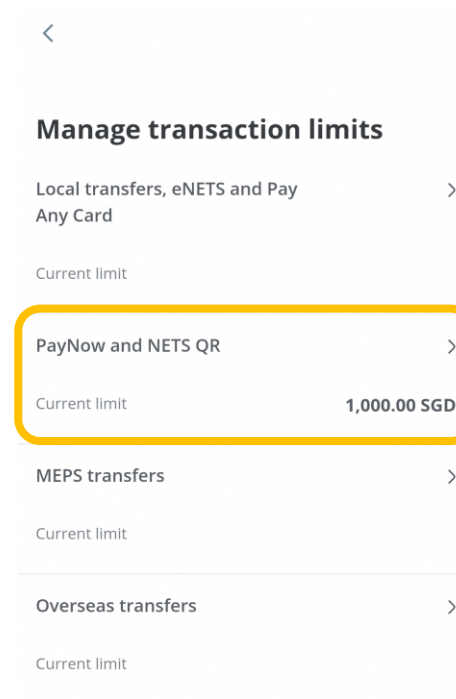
<

Manage transaction limits

Local transfers, eNETS and Pay Any Card >

Current limit

PayNow and NETS QR >

Current limit 1,000.00 SGD

MEPS transfers >

Current limit

Overseas transfers >

Current limit